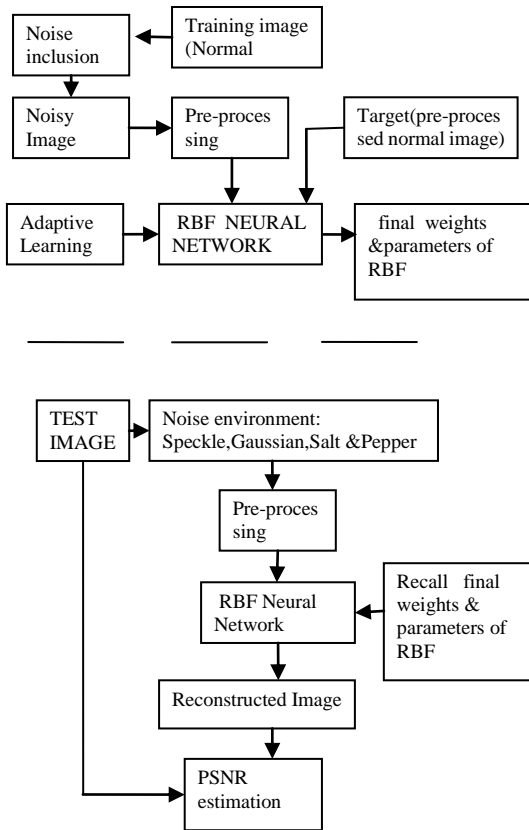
Noise inclusion

Training image (Normal

Noisy Image

Pre-processing

Target(pre-processed normal image)

Adaptive Learning

RBF NEURAL NETWORK

final weights &parameters of RBF

TEST IMAGE

Noise environment: Speckle,Gaussian,Salt &Pepper

Pre-processing

RBF Neural Network

Recall final weights & parameters of RBF

Reconstructed Image

PSNR estimation